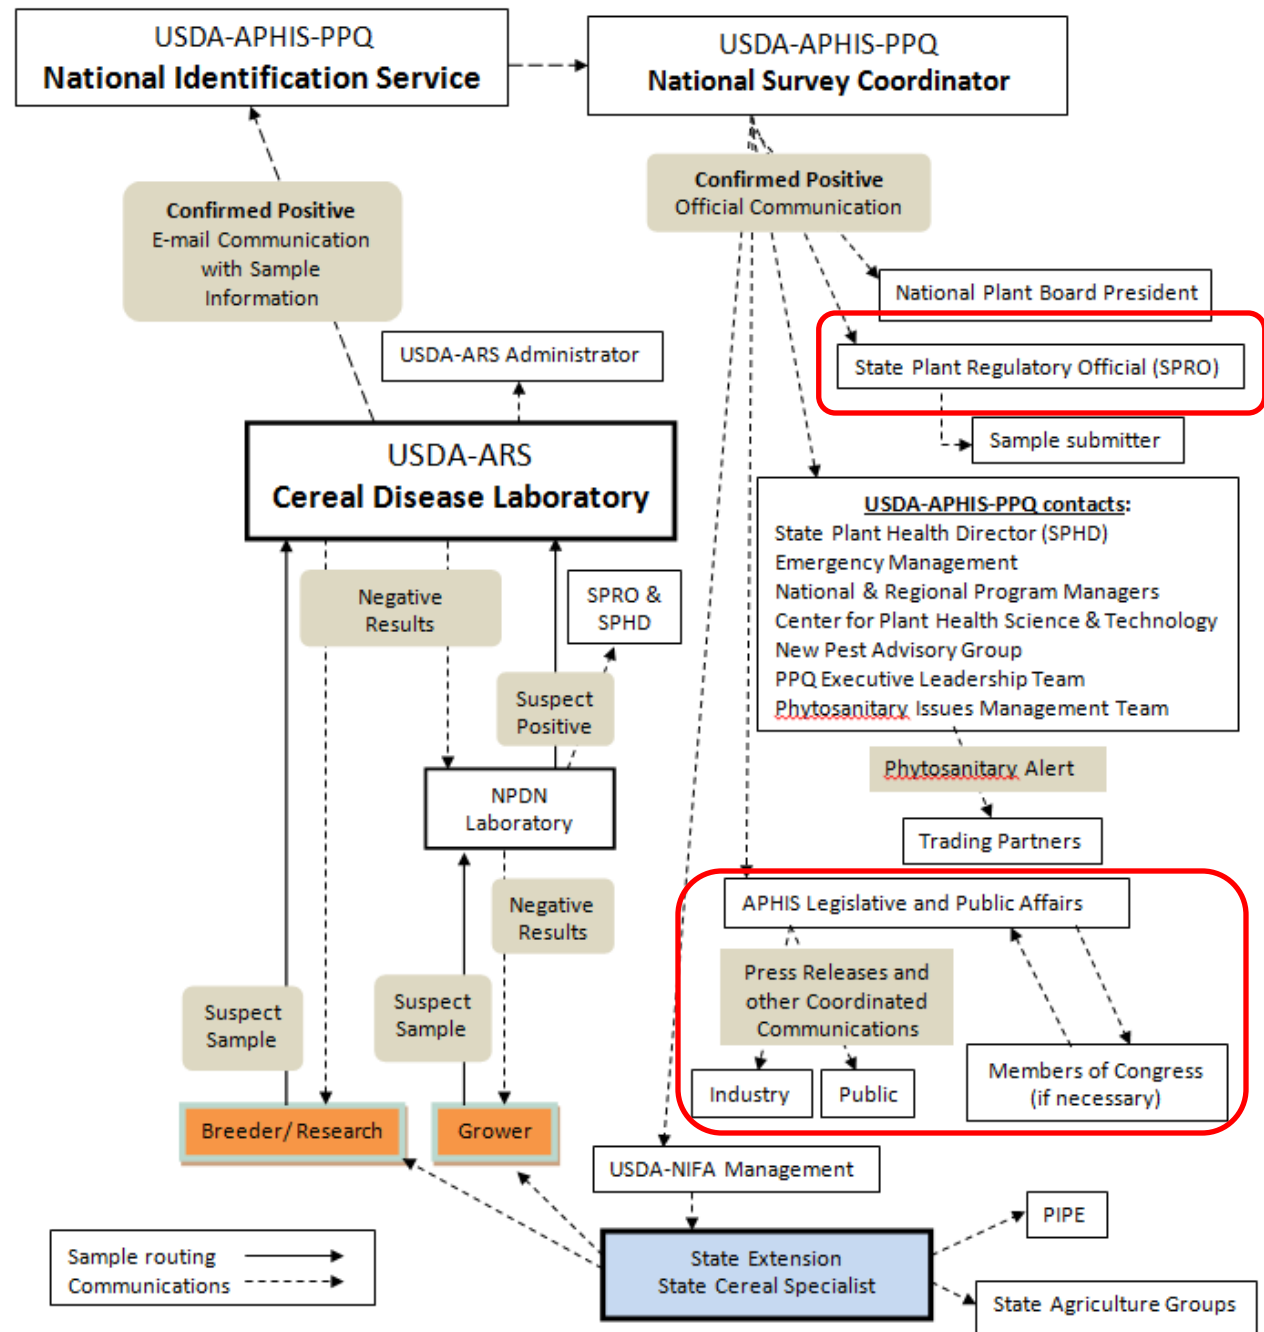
USDA-APHIS-PPQ
National Identification Service

USDA-APHIS-PPQ
National Survey Coordinator

Confirmed Positive
E-mail Communication with Sample Information

Confirmed Positive
Official Communication

National Plant Board President

State Plant Regulatory Official (SPRO)

Sample submitter

USDA-ARS Administrator

USDA-ARS
Cereal Disease Laboratory

USDA-APHIS-PPQ contacts:
State Plant Health Director (SPHD)
Emergency Management
National & Regional Program Managers
Center for Plant Health Science & Technology
New Pest Advisory Group
PPQ Executive Leadership Team
Phytosanitary Issues Management Team

Negative Results

SPRO & SPHD

Suspect Positive

NPDN Laboratory

Phytosanitary Alert

Trading Partners

Negative Results

APHIS Legislative and Public Affairs

Press Releases and other Coordinated Communications

Suspect Sample

Suspect Sample

Industry

Public

Members of Congress (if necessary)

Breeder/ Research

Grower

USDA-NIFA Management

PIPE

Sample routing
Communications

State Extension
State Cereal Specialist

State Agriculture Groups